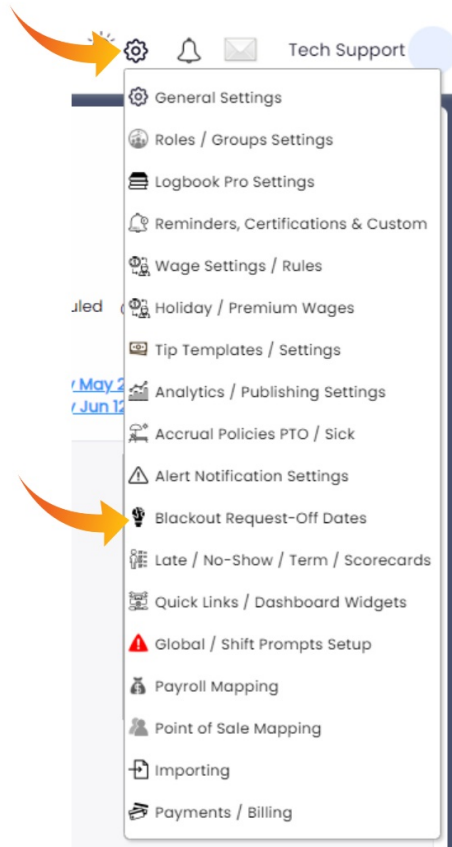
Tech Support

uled

May 2
Jun 12

General Settings
Roles / Groups Settings
Logbook Pro Settings
Reminders, Certifications & Custom
Wage Settings / Rules
Holiday / Premium Wages
Tip Templates / Settings
Analytics / Publishing Settings
Accrual Policies PTO / Sick
Alert Notification Settings
Blackout Request-Off Dates
Late / No-Show / Term / Scorecards
Quick Links / Dashboard Widgets
Global / Shift Prompts Setup
Payroll Mapping
Point of Sale Mapping
Importing
Payments / Billing